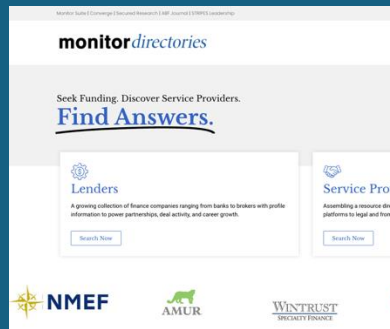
Monitor Suite | Converge | Secured Research | ABF Journal | STRIPES Leadership

monitor directories

Seek Funding. Discover Service Providers.
Find Answers.

Lenders

A growing collection of finance companies ranging from banks to brokers with profile information to power partnerships, deal activity, and career growth.

Search Now

Service Pro

Assembling a resource dir platforms to legal and fron

Search Now

NMEF

AMUR

WINTRUST
SPECIALTY FINANCE